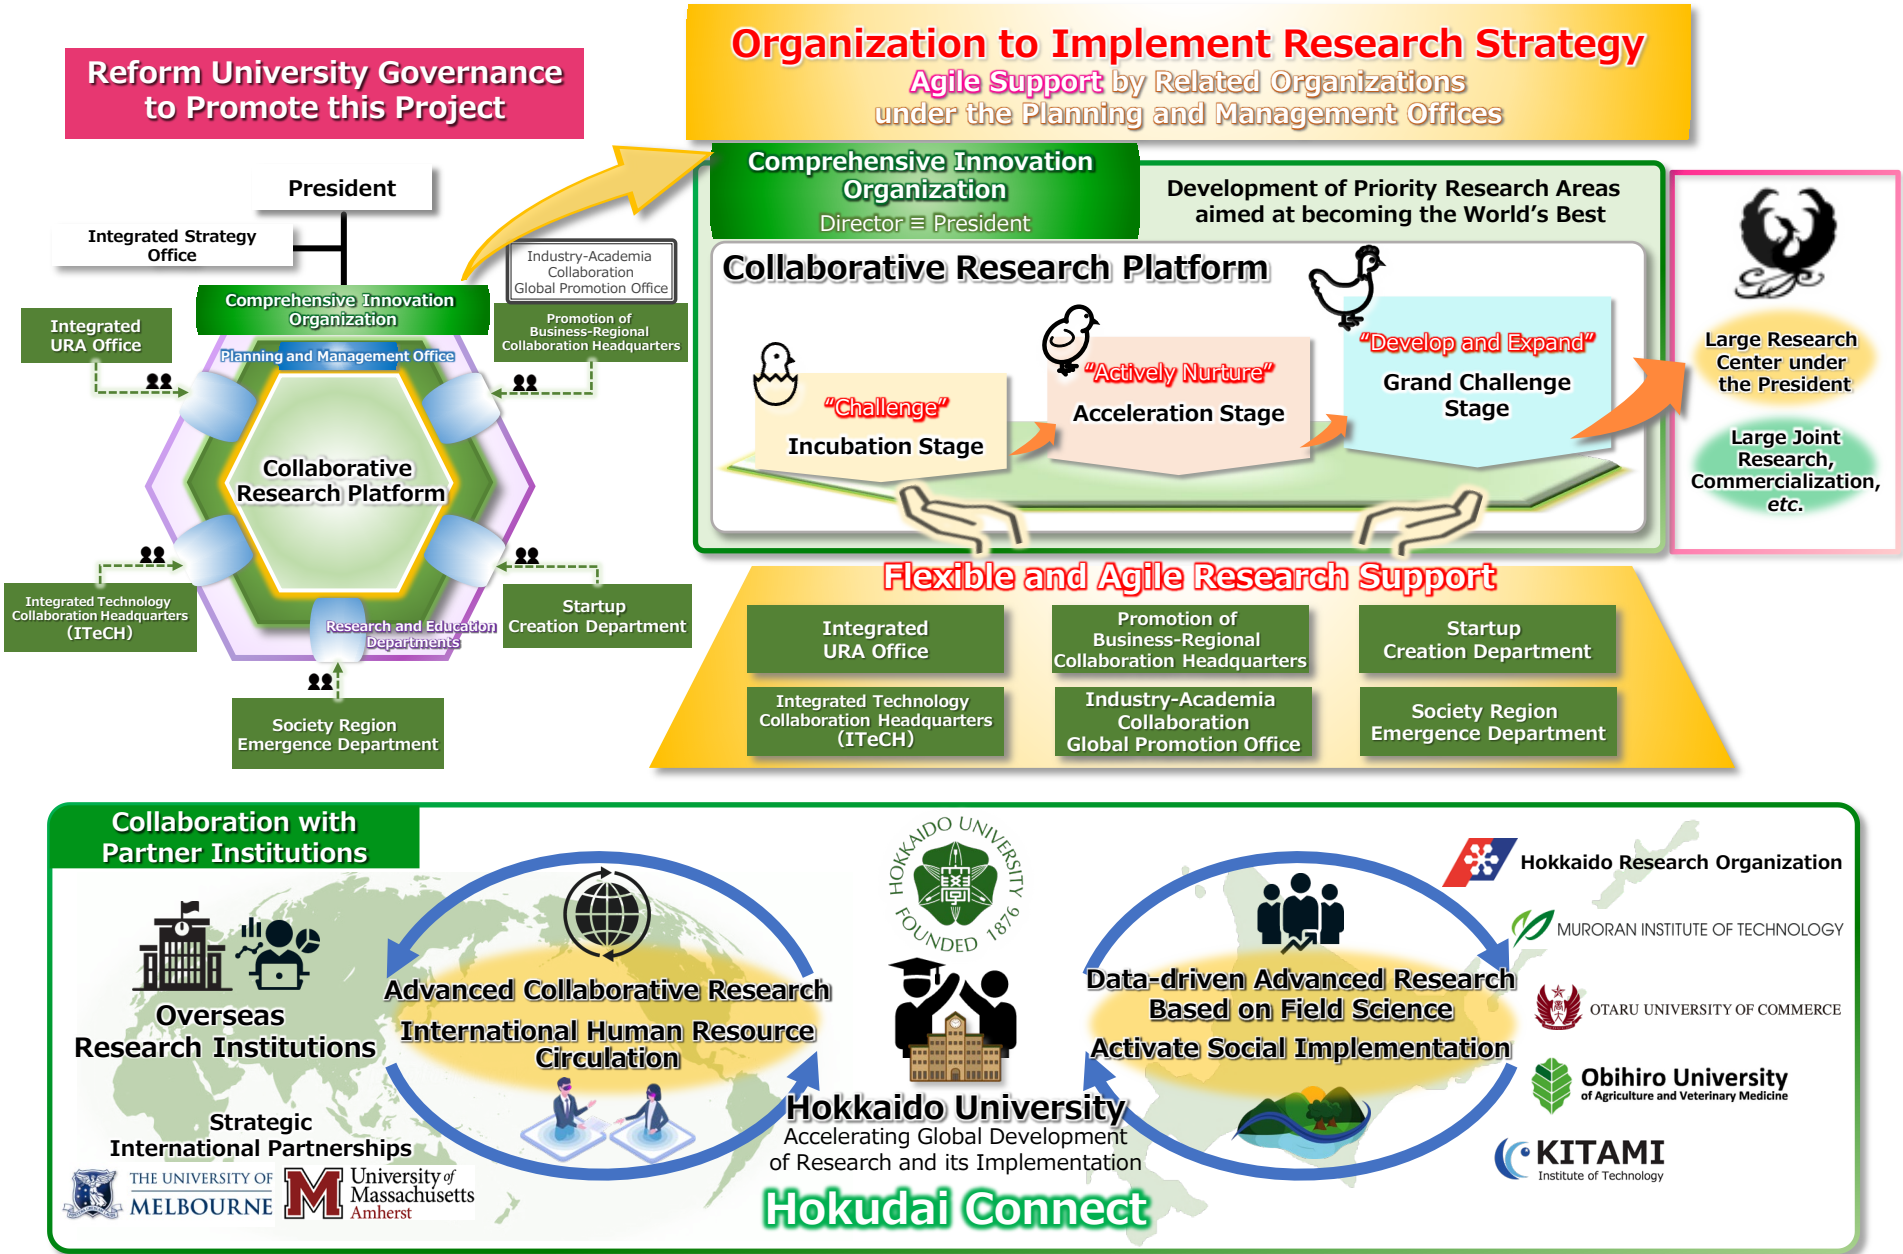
Reform University Governance to Promote this Project

Organization to Implement Research Strategy
Agile Support by Related Organizations under the Planning and Management Offices

President

Integrated Strategy Office

Industry-Academia Collaboration Global Promotion Office

Comprehensive Innovation Organization

Integrated URA Office

Promotion of Business-Regional Collaboration Headquarters

Planning and Management Office

Collaborative Research Platform

Integrated Technology Collaboration Headquarters (ITeCH)

Research and Education Departments

Startup Creation Department

Society Region Emergence Department

Comprehensive Innovation Organization
Director ≡ President

Development of Priority Research Areas aimed at becoming the World's Best

Collaborative Research Platform

"Challenge"
Incubation Stage

"Actively Nurture"
Acceleration Stage

"Develop and Expand"
Grand Challenge Stage

Large Research Center under the President

Large Joint Research, Commercialization, etc.

Flexible and Agile Research Support

| Integrated URA Office | Promotion of Business-Regional Collaboration Headquarters | Startup Creation Department |
|---|---|---|
| Integrated Technology Collaboration Headquarters (ITeCH) | Industry-Academia Collaboration Global Promotion Office | Society Region Emergence Department |

Collaboration with Partner Institutions

Overseas Research Institutions

Advanced Collaborative Research
International Human Resource Circulation

Strategic International Partnerships

THE UNIVERSITY OF MELBOURNE
University of Massachusetts Amherst

HOKKAIDO UNIVERSITY FOUNDED 1876

Hokkaido University
Accelerating Global Development of Research and its Implementation
Hokudai Connect

Data-driven Advanced Research Based on Field Science
Activate Social Implementation

Hokkaido Research Organization
MURORAN INSTITUTE OF TECHNOLOGY
OTARU UNIVERSITY OF COMMERCE
Obihiro University of Agriculture and Veterinary Medicine
KITAMI Institute of Technology